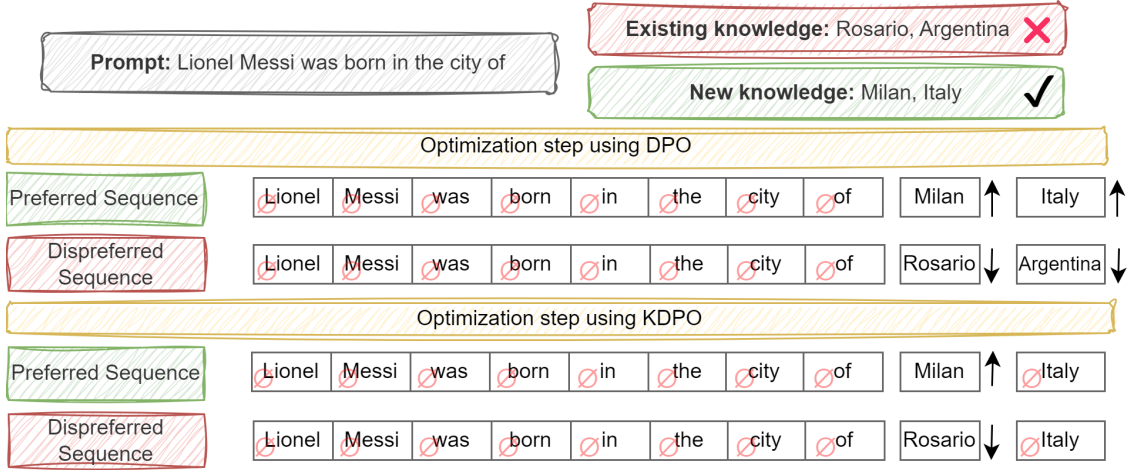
**Prompt:** Lionel Messi was born in the city of

**Existing knowledge:** Rosario, Argentina ✗

**New knowledge:** Milan, Italy ✓

Optimization step using DPO

| Preferred Sequence | ∅Lionel | ∅Messi | ∅was | ∅born | ∅in | ∅the | ∅city | ∅of | Milan ↑ | Italy ↑ |
|---|---|---|---|---|---|---|---|---|---|---|
| Dispreferred Sequence | ∅Lionel | ∅Messi | ∅was | ∅born | ∅in | ∅the | ∅city | ∅of | Rosario ↓ | Argentina ↓ |

Optimization step using KDPO

| Preferred Sequence | ∅Lionel | ∅Messi | ∅was | ∅born | ∅in | ∅the | ∅city | ∅of | Milan ↑ | ∅Italy |
|---|---|---|---|---|---|---|---|---|---|---|
| Dispreferred Sequence | ∅Lionel | ∅Messi | ∅was | ∅born | ∅in | ∅the | ∅city | ∅of | Rosario ↓ | ∅Italy |